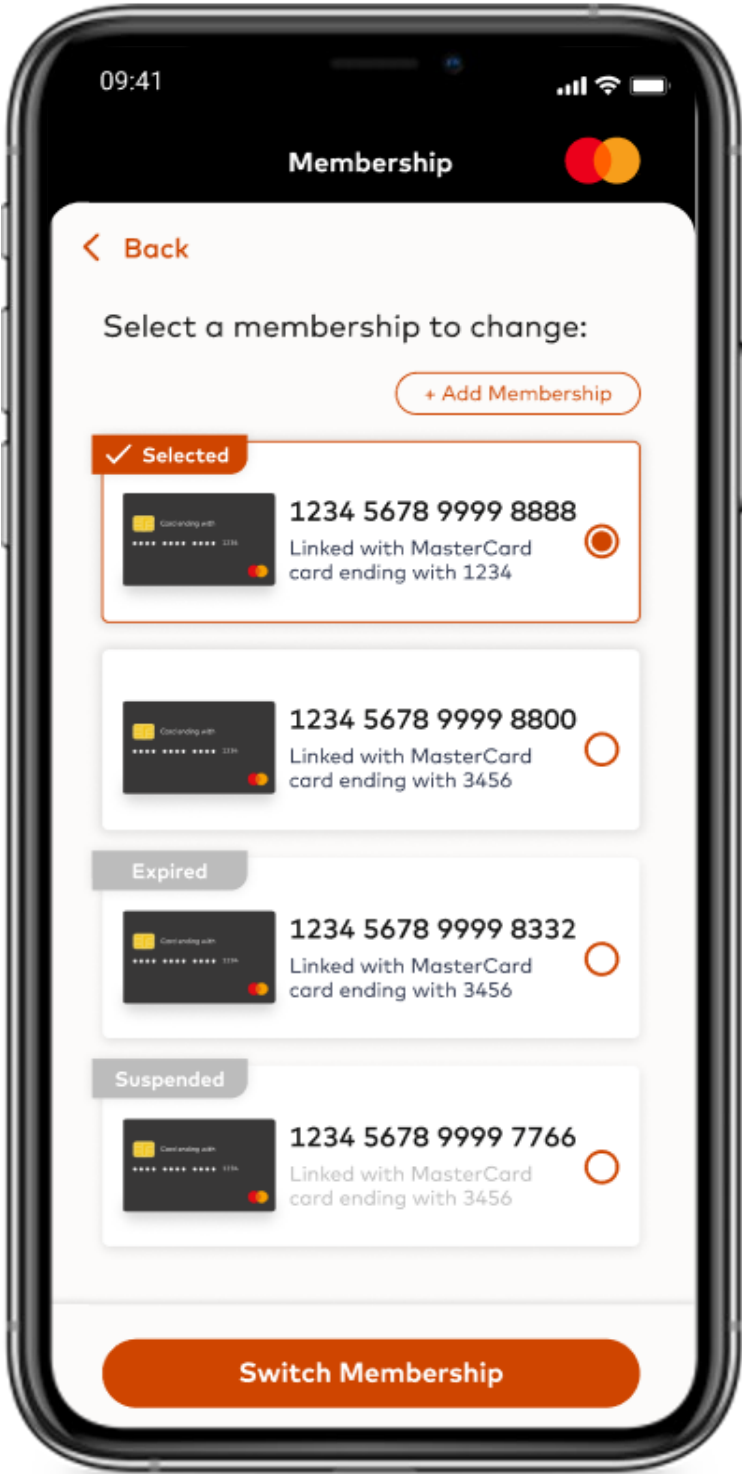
09:41

Membership

< Back

Select a membership to change:

+ Add Membership

✓ Selected

Card ending with
•••• •••• •••• 1234

1234 5678 9999 8888
Linked with MasterCard card ending with 1234

Card ending with
•••• •••• •••• 3456

1234 5678 9999 8800
Linked with MasterCard card ending with 3456

Expired

Card ending with
•••• •••• •••• 3456

1234 5678 9999 8332
Linked with MasterCard card ending with 3456

Suspended

Card ending with
•••• •••• •••• 3456

1234 5678 9999 7766
Linked with MasterCard card ending with 3456

Switch Membership